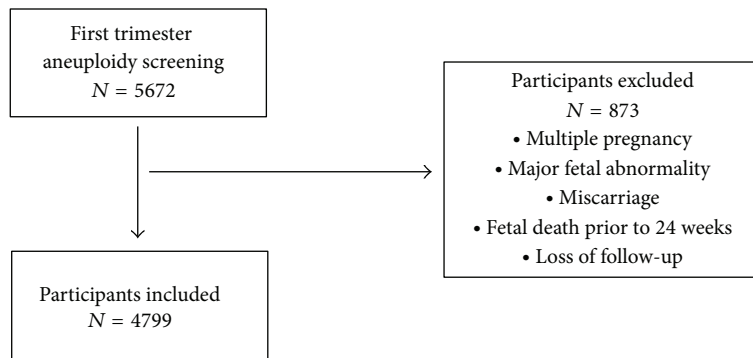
First trimester aneuploidy screening
$N = 5672$

Participants excluded
$N = 873$
• Multiple pregnancy
• Major fetal abnormality
• Miscarriage
• Fetal death prior to 24 weeks
• Loss of follow-up

Participants included
$N = 4799$